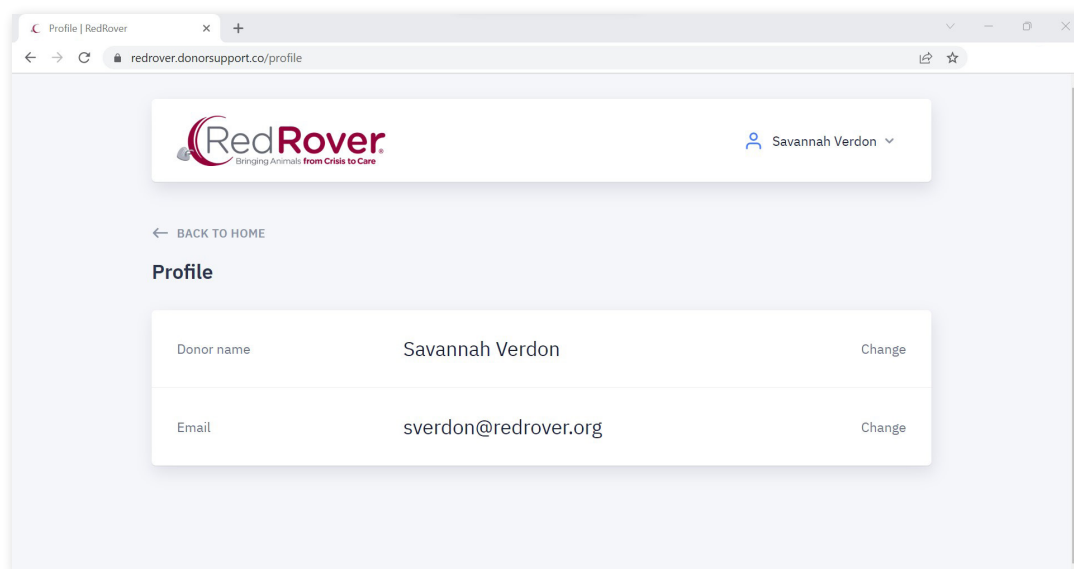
Profile | RedRover

redrover.donorsupport.co/profile

RedRover
Bringing Animals from Crisis to Care

Savannah Verdon

← BACK TO HOME

Profile

| | | |
|---|---|---|
| Donor name | Savannah Verdon | Change |
| Email | sverdon@redrover.org | Change |